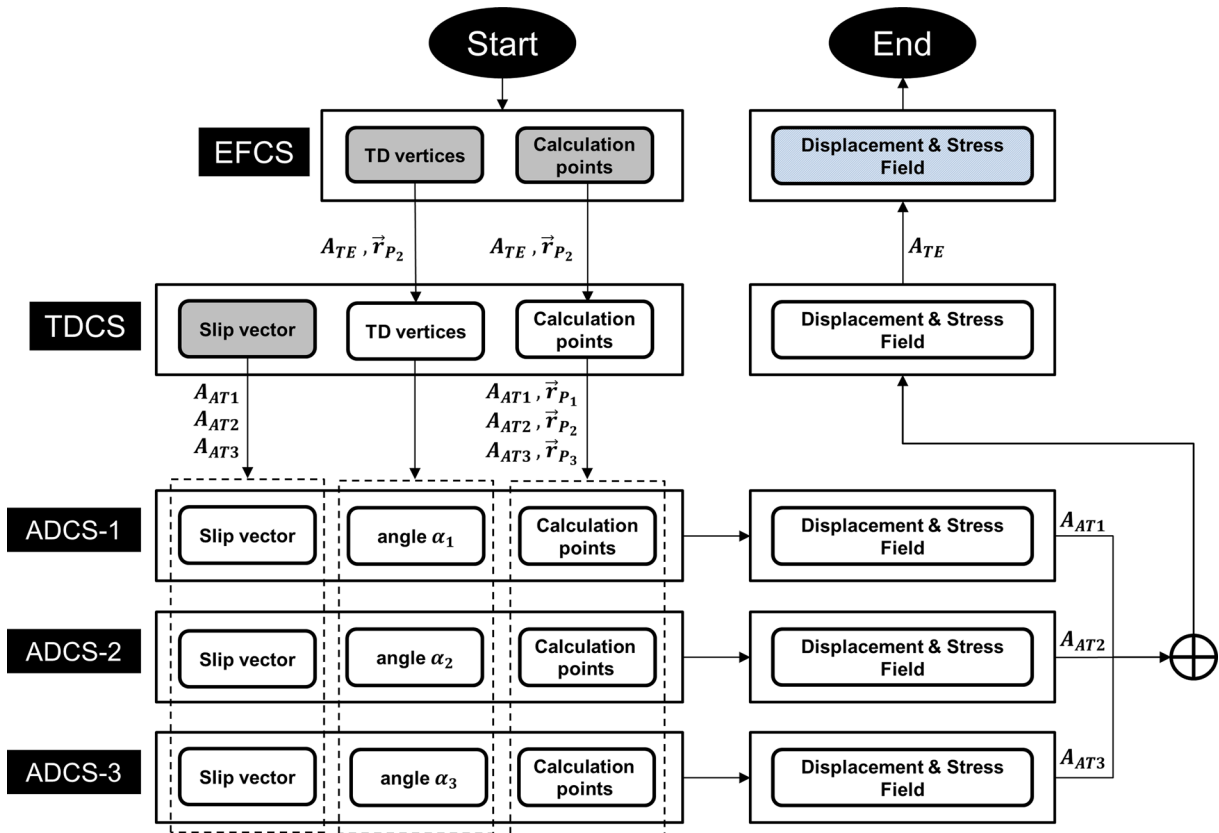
Start

End

EFCS

TD vertices

Calculation points

Displacement & Stress Field

$A_{TE}$ , $\vec{r}_{P_2}$

$A_{TE}$ , $\vec{r}_{P_2}$

$A_{TE}$

TDCS

Slip vector

TD vertices

Calculation points

Displacement & Stress Field

$A_{AT1}$
$A_{AT2}$
$A_{AT3}$

$A_{AT1}$ , $\vec{r}_{P_1}$
$A_{AT2}$ , $\vec{r}_{P_2}$
$A_{AT3}$ , $\vec{r}_{P_3}$

ADCS-1

Slip vector

angle $\alpha_1$

Calculation points

Displacement & Stress Field

$A_{AT1}$

ADCS-2

Slip vector

angle $\alpha_2$

Calculation points

Displacement & Stress Field

$A_{AT2}$

ADCS-3

Slip vector

angle $\alpha_3$

Calculation points

Displacement & Stress Field

$A_{AT3}$